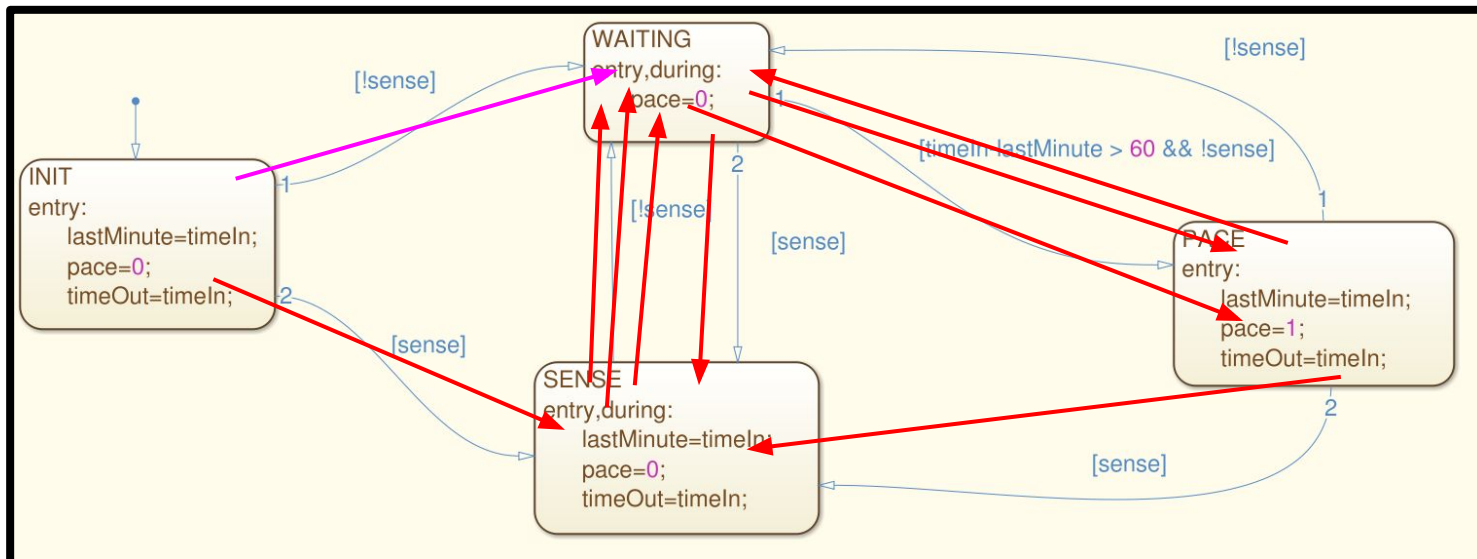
WAITING
entry,during:
pace=0;

[!sense]

[!sense]

1

[timeIn-lastMinute > 60 && !sense]

2

INIT
entry:
lastMinute=timeIn;
pace=0;
timeOut=timeIn;

1

[!sense]

[sense]

1

PACE
entry:
lastMinute=timeIn;
pace=1;
timeOut=timeIn;

2

[sense]

SENSE
entry,during:
lastMinute=timeIn;
pace=0;
timeOut=timeIn;

2

[sense]